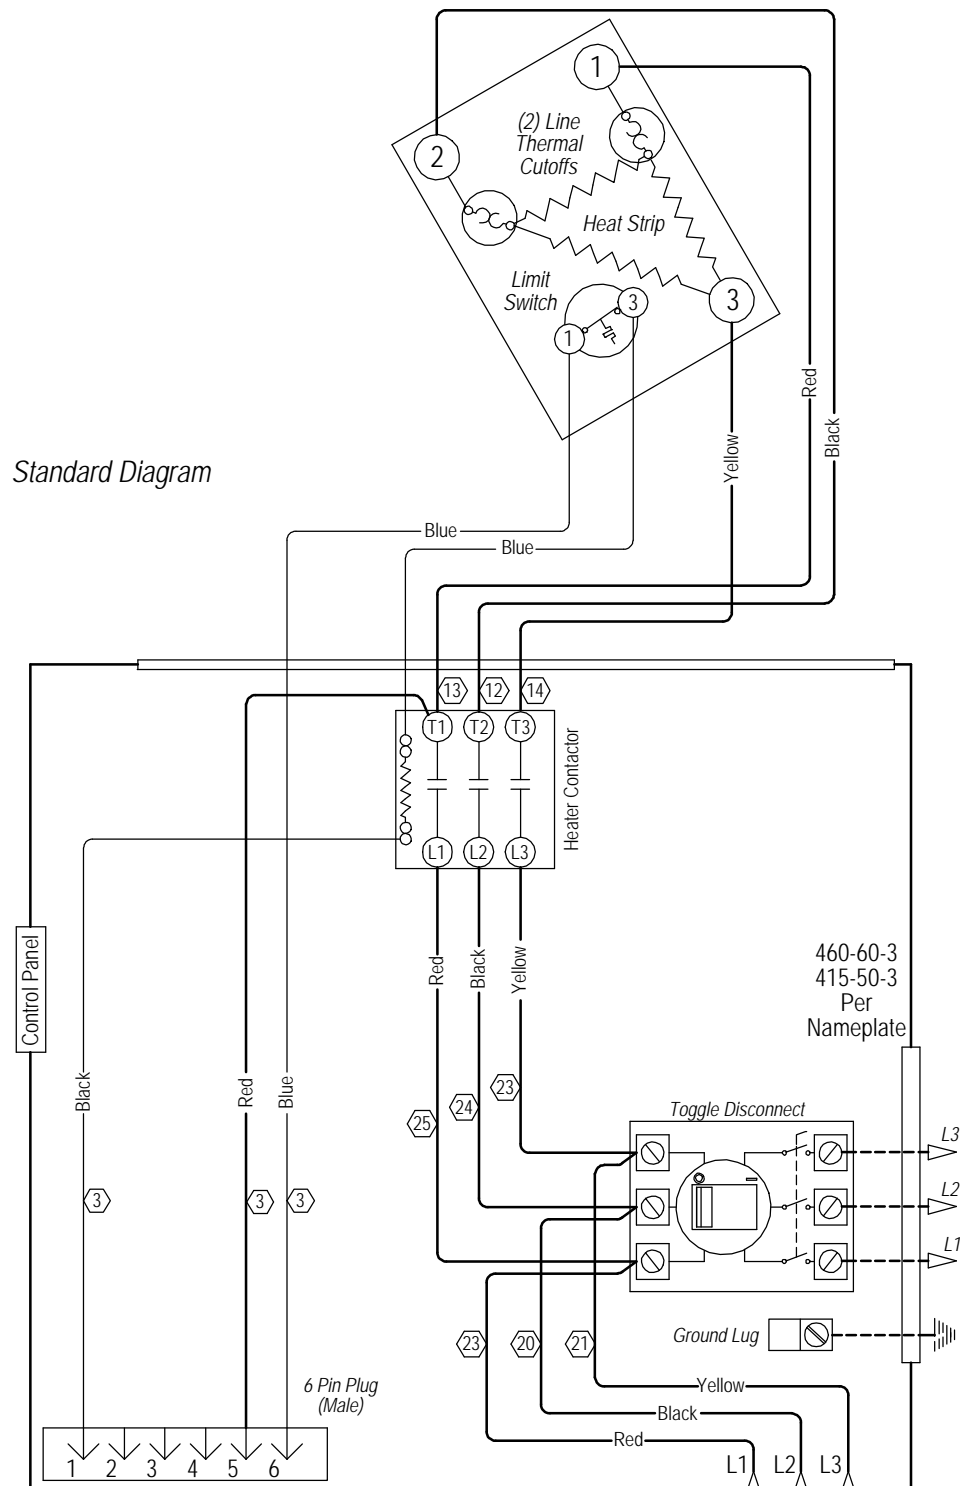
1
2
(2) Line Thermal Cutoffs
Heat Strip
Limit Switch
3
1
3

Standard Diagram

Red
Black
Yellow
Blue
Blue

13 12 14
T1 T2 T3
Heater Contactor
L1 L2 L3

Control Panel

Red
Black
Yellow

460-60-3
415-50-3
Per
Nameplate

Black
Red
Blue

23
24
25

Toggle Disconnect
L3
L2
L1

3
3
3

Ground Lug

23
20
21

6 Pin Plug (Male)

Yellow
Black
Red

1 2 3 4 5 6

L1 L2 L3